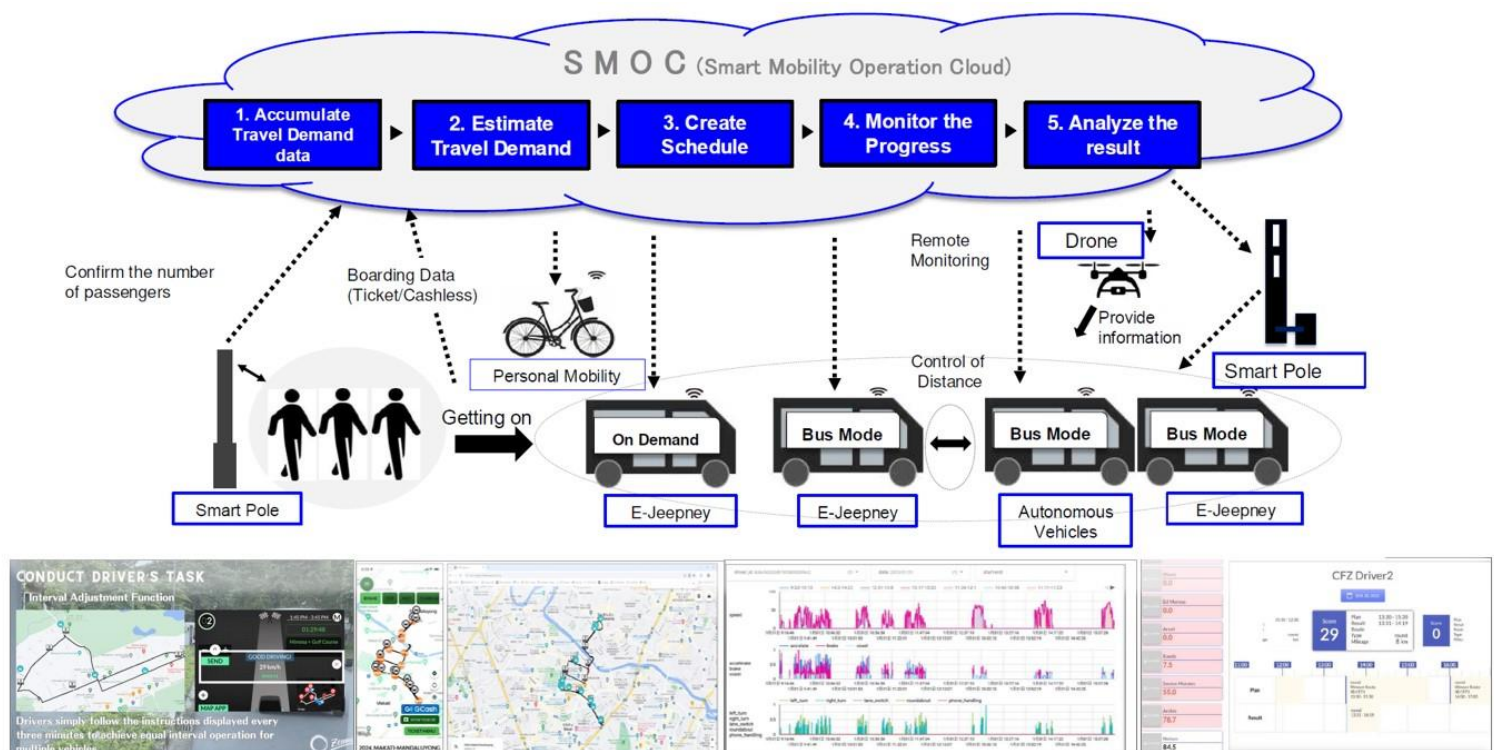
SMOC (Smart Mobility Operation Cloud)

1. Accumulate Travel Demand data

2. Estimate Travel Demand

3. Create Schedule

4. Monitor the Progress

5. Analyze the result

Confirm the number of passengers

Boarding Data (Ticket/Cashless)

Remote Monitoring

Drone

Provide information

Personal Mobility

Control of Distance

Smart Pole

Getting on

On Demand

Bus Mode

Bus Mode

Bus Mode

Smart Pole

E-Jeepney

E-Jeepney

Autonomous Vehicles

E-Jeepney

CONDUCT DRIVER'S TASK

Interval Adjustment Function

SEND

GOOD DRIVING

MAP APP

Drivers simply follow the instructions displayed every three minutes to achieve equal interval operation for multiple vehicles.

GCash

CFZ Driver2

29

0

Plan

Result